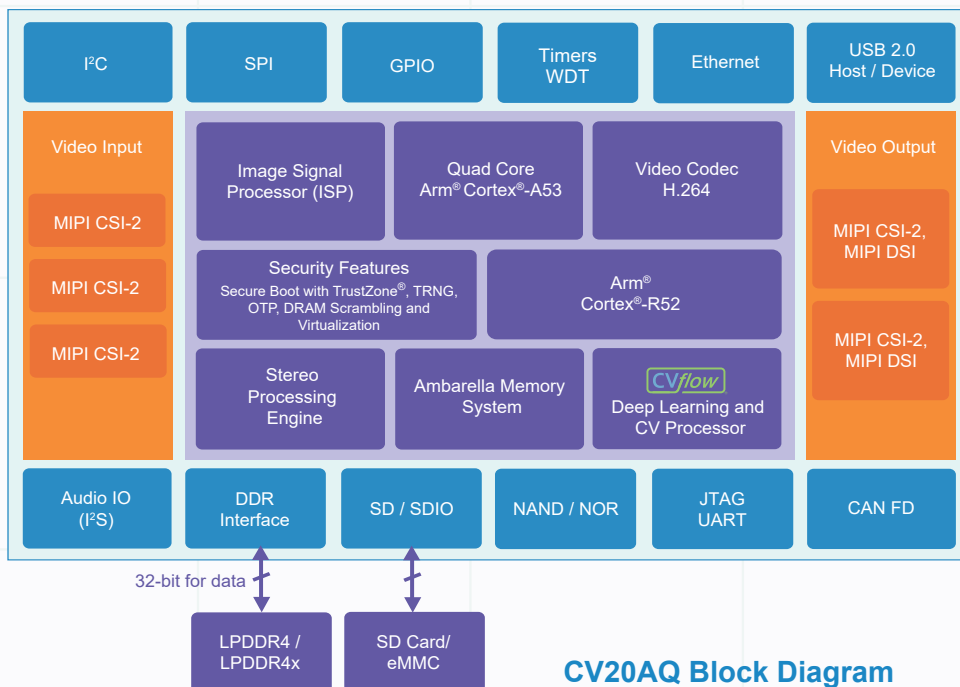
I$^2$C

SPI

GPIO

Timers
WDT

Ethernet

USB 2.0
Host / Device

Video Input

MIPI CSI-2

MIPI CSI-2

MIPI CSI-2

Image Signal Processor (ISP)

Quad Core Arm® Cortex®-A53

Video Codec H.264

Security Features
Secure Boot with TrustZone®, TRNG, OTP, DRAM Scrambling and Virtualization

Arm® Cortex®-R52

Stereo Processing Engine

Ambarella Memory System

CVflow
Deep Learning and CV Processor

Video Output

MIPI CSI-2, MIPI DSI

MIPI CSI-2, MIPI DSI

Audio IO
(I$^2$S)

DDR
Interface

SD / SDIO

NAND / NOR

JTAG
UART

CAN FD

32-bit for data

LPDDR4 /
LPDDR4x

SD Card/
eMMC

CV20AQ Block Diagram